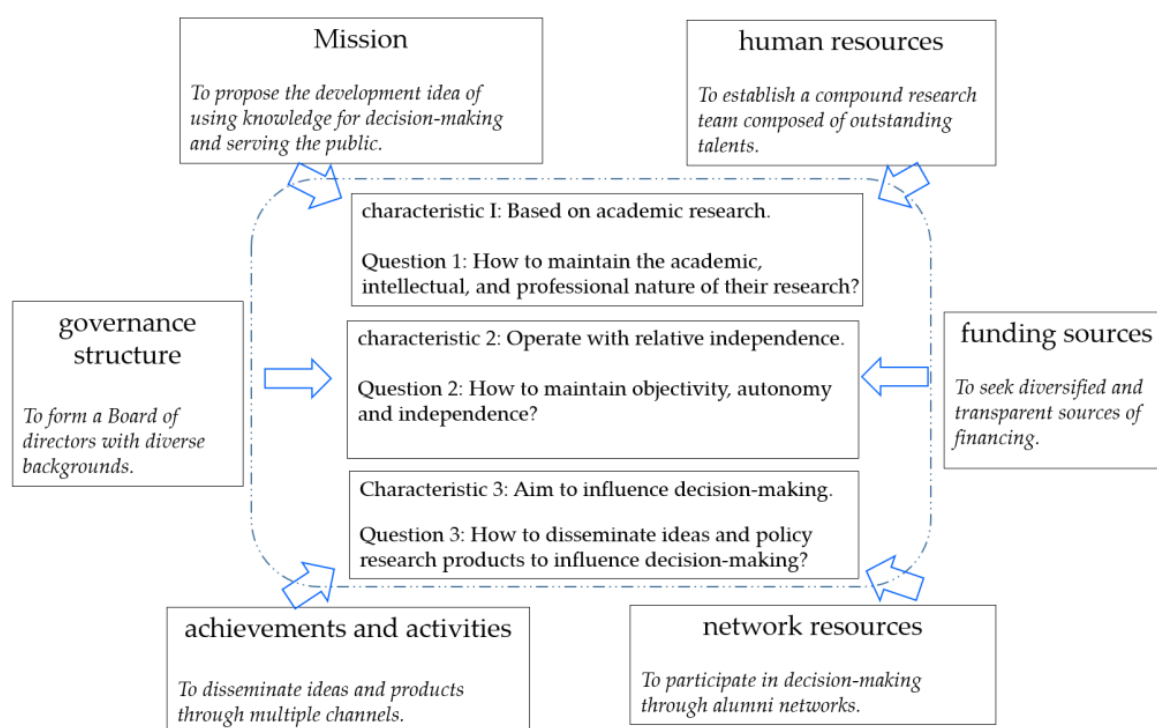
Mission

To propose the development idea of using knowledge for decision-making and serving the public.

human resources

To establish a compound research team composed of outstanding talents.

characteristic I: Based on academic research.

Question 1: How to maintain the academic, intellectual, and professional nature of their research?

governance structure

To form a Board of directors with diverse backgrounds.

characteristic 2: Operate with relative independence.

Question 2: How to maintain objectivity, autonomy and independence?

funding sources

To seek diversified and transparent sources of financing.

Characteristic 3: Aim to influence decision-making.

Question 3: How to disseminate ideas and policy research products to influence decision-making?

achievements and activities

To disseminate ideas and products through multiple channels.

network resources

To participate in decision-making through alumni networks.